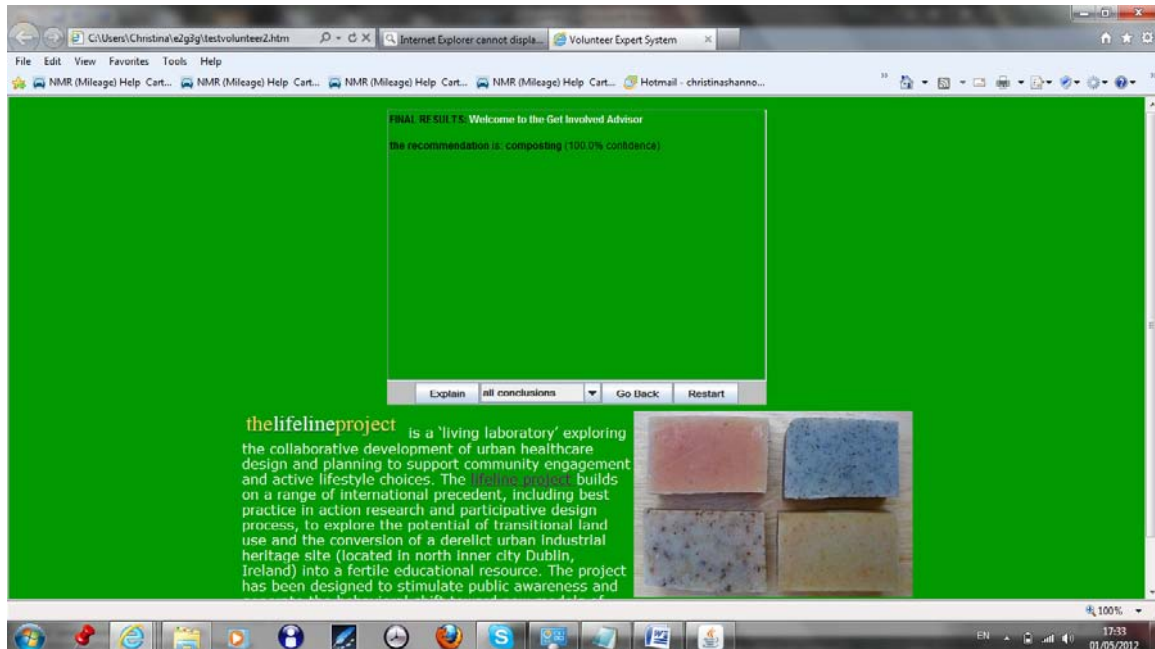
C:\Users\Christina\e2g3g\testvolunteer2.htm
Internet Explorer cannot displa...
Volunteer Expert System

File Edit View Favorites Tools Help

NMR (Mileage) Help Cart... NMR (Mileage) Help Cart... NMR (Mileage) Help Cart... NMR (Mileage) Help Cart... Hotmail - christinashanno...

FINAL RESULTS: Welcome to the Get Involved Advisor

the recommendation is: composting (100.0% confidence)

Explain | all conclusions | Go Back | Restart

thelifelineproject is a 'living laboratory' exploring the collaborative development of urban healthcare design and planning to support community engagement and active lifestyle choices. The lifeline project builds on a range of international precedent, including best practice in action research and participative design process, to explore the potential of transitional land use and the conversion of a derelict urban industrial heritage site (located in north inner city Dublin, Ireland) into a fertile educational resource. The project has been designed to stimulate public awareness and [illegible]

100%

EN 17:33 01/05/2012